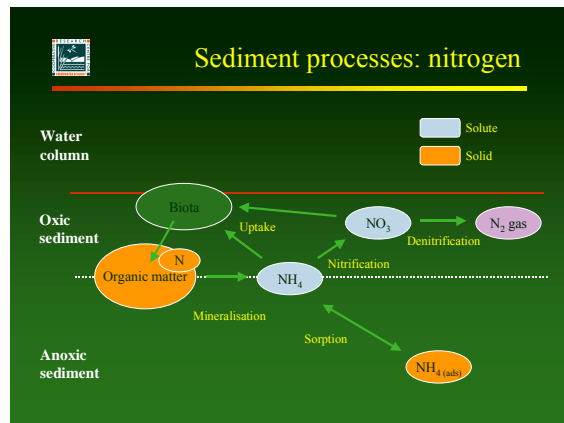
Sediment processes: nitrogen

Water column

Solute

Solid

Oxic sediment

Biota

Uptake

$NO_3$

$N_2$ gas

Denitrification

N

Organic matter

$NH_4$

Nitrification

Mineralisation

Sorption

Anoxic sediment

$NH_{4\ (ads)}$